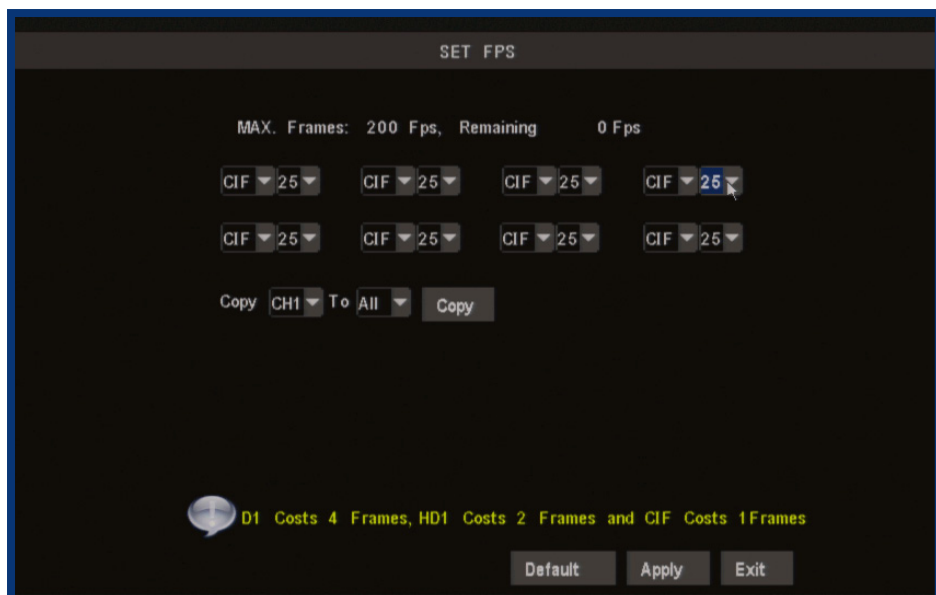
SET FPS

MAX. Frames: 200 Fps, Remaining 0 Fps

CIF 25 CIF 25 CIF 25 CIF 25

CIF 25 CIF 25 CIF 25 CIF 25

Copy CH1 To All Copy

D1 Costs 4 Frames, HD1 Costs 2 Frames and CIF Costs 1Frames

Default Apply Exit